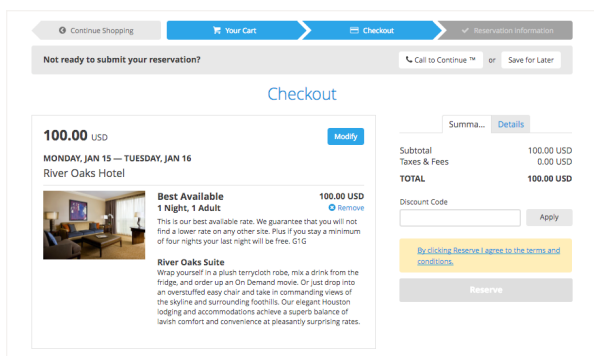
Continue Shopping

Your Cart

Checkout

Reservation Information

Not ready to submit your reservation?

Call to Continue ™ or Save for Later

Checkout

100.00 USD

Modify

MONDAY, JAN 15 — TUESDAY, JAN 16

River Oaks Hotel

Best Available

1 Night, 1 Adult

100.00 USD

Remove

This is our best available rate. We guarantee that you will not find a lower rate on any other site. Plus if you stay a minimum of four nights your last night will be free. G1G

River Oaks Suite

Wrap yourself in a plush terrycloth robe, mix a drink from the fridge, and order up an On Demand movie. Or just drop into an overstuffed easy chair and take in commanding views of the skyline and surrounding foothills. Our elegant Houston lodging and accommodations achieve a superb balance of lavish comfort and convenience at pleasantly surprising rates.

Summa...

Details

| | |
|---|---|
| Subtotal | 100.00 USD |
| Taxes & Fees | 0.00 USD |
| TOTAL | 100.00 USD |

Discount Code

Apply

By clicking Reserve I agree to the terms and conditions.

Reserve